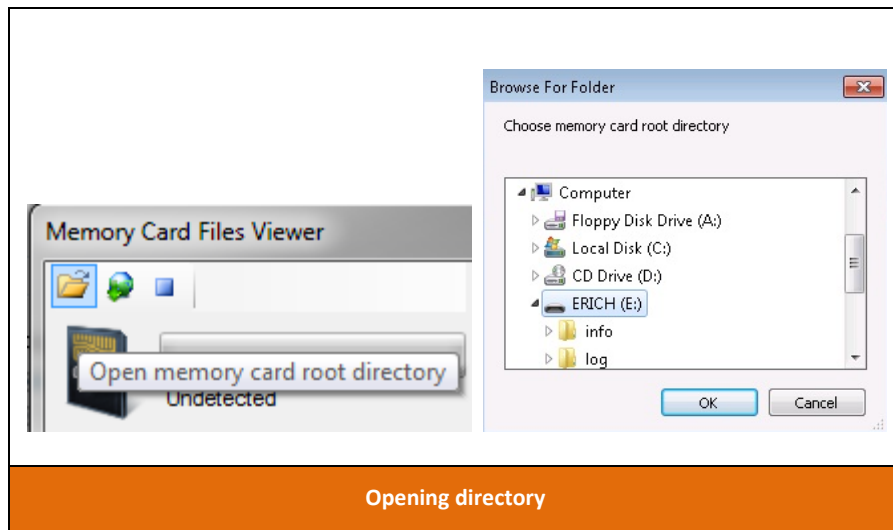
Memory Card Files Viewer

Open memory card root directory

Undetected

Browse For Folder

Choose memory card root directory

Computer

Floppy Disk Drive (A:)

Local Disk (C:)

CD Drive (D:)

ERICH (E:)

info

log

OK

Cancel

Opening directory